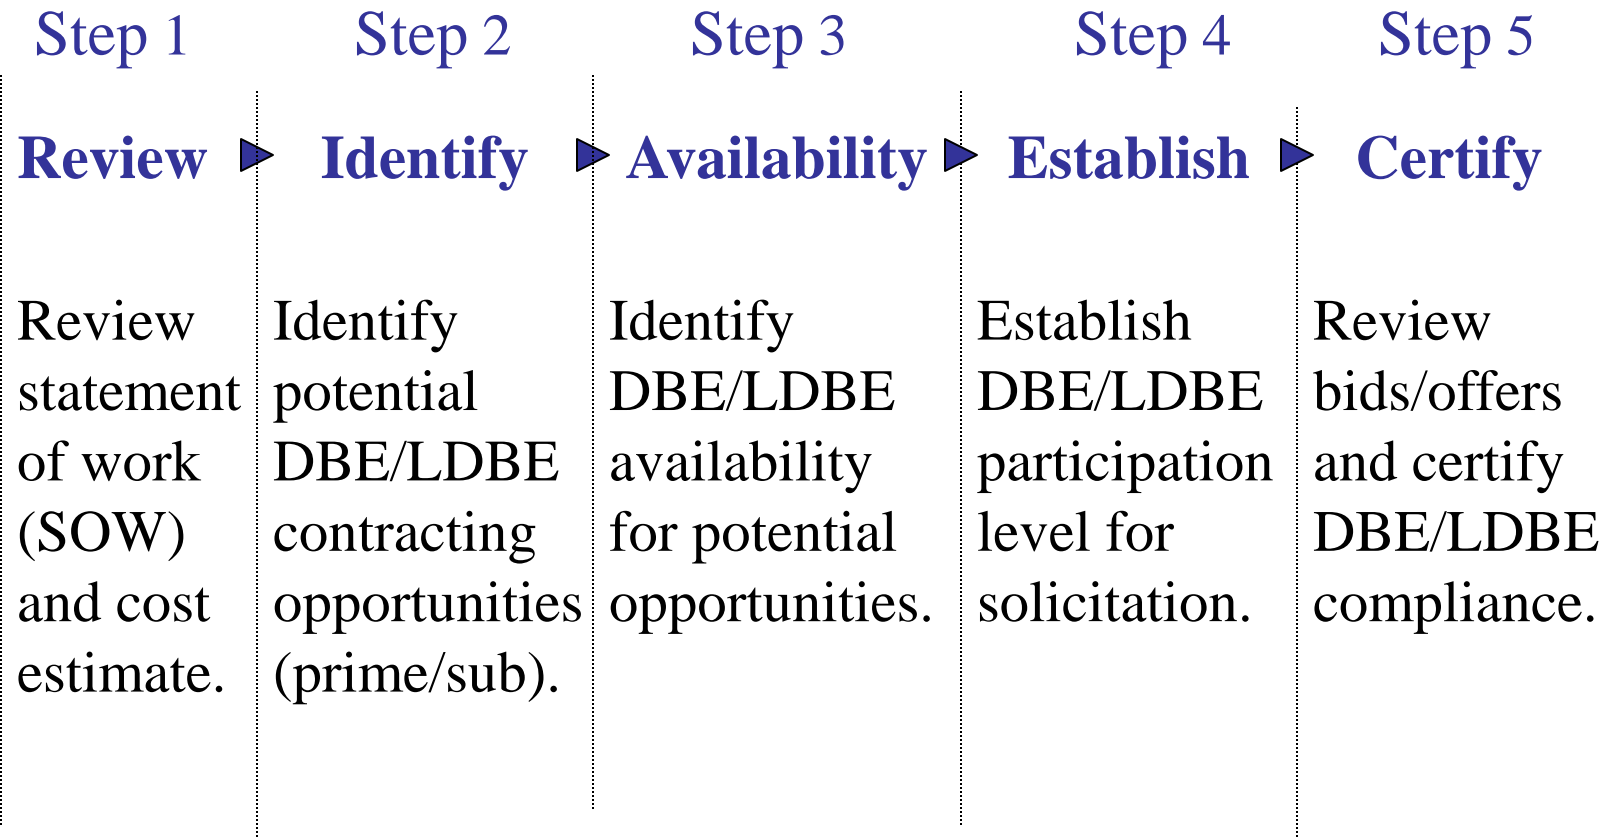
Step 1

Review

Review statement of work (SOW) and cost estimate.

Step 2

Identify

Identify potential DBE/LDBE contracting opportunities (prime/sub).

Step 3

Availability

Identify DBE/LDBE availability for potential opportunities.

Step 4

Establish

Establish DBE/LDBE participation level for solicitation.

Step 5

Certify

Review bids/offers and certify DBE/LDBE compliance.